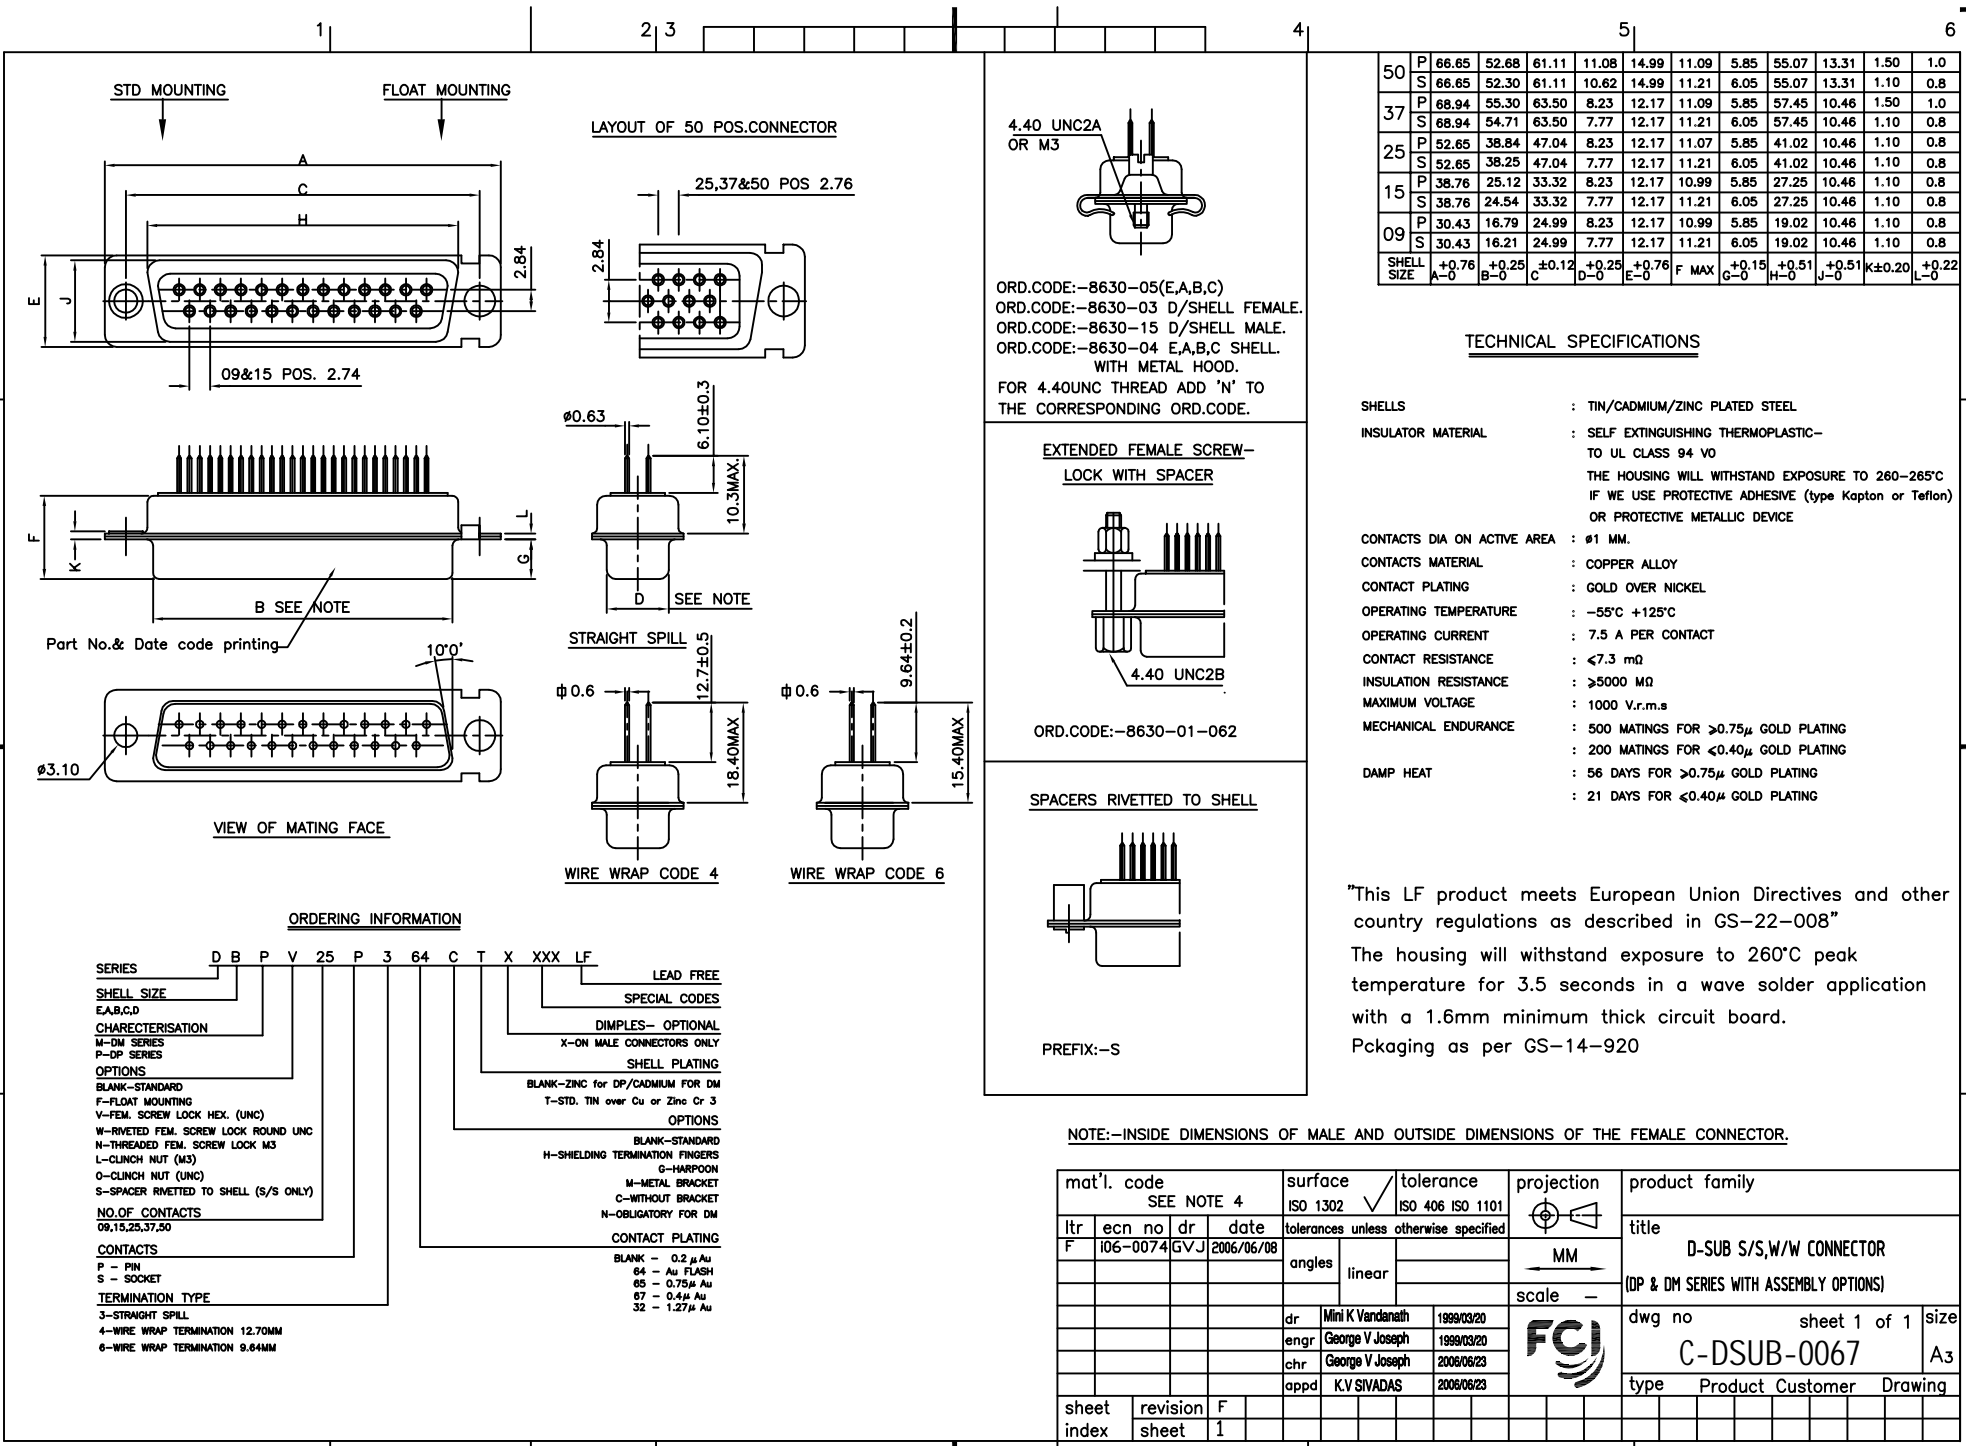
1 2 3 4 5 6

STD MOUNTING FLOAT MOUNTING

A
C
H
E J
2.84
09&15 POS. 2.74

LAYOUT OF 50 POS.CONNECTOR
25,37&50 POS 2.76
2.84

4.40 UNC2A OR M3

ORD.CODE:–8630–05(E,A,B,C)
ORD.CODE:–8630–03 D/SHELL FEMALE.
ORD.CODE:–8630–15 D/SHELL MALE.
ORD.CODE:–8630–04 E,A,B,C SHELL. WITH METAL HOOD.
FOR 4.40UNC THREAD ADD 'N' TO THE CORRESPONDING ORD.CODE.

| | | A | B | C | D | E | F | G | H | J | K | L |
|---|---|---|---|---|---|---|---|---|---|---|---|---|
| 50 | P | 66.65 | 52.68 | 61.11 | 11.08 | 14.99 | 11.09 | 5.85 | 55.07 | 13.31 | 1.50 | 1.0 |
| | S | 66.65 | 52.30 | 61.11 | 10.62 | 14.99 | 11.21 | 6.05 | 55.07 | 13.31 | 1.10 | 0.8 |
| 37 | P | 68.94 | 55.30 | 63.50 | 8.23 | 12.17 | 11.09 | 5.85 | 57.45 | 10.46 | 1.50 | 1.0 |
| | S | 68.94 | 54.71 | 63.50 | 7.77 | 12.17 | 11.21 | 6.05 | 57.45 | 10.46 | 1.10 | 0.8 |
| 25 | P | 52.65 | 38.84 | 47.04 | 8.23 | 12.17 | 11.07 | 5.85 | 41.02 | 10.46 | 1.10 | 0.8 |
| | S | 52.65 | 38.25 | 47.04 | 7.77 | 12.17 | 11.21 | 6.05 | 41.02 | 10.46 | 1.10 | 0.8 |
| 15 | P | 38.76 | 25.12 | 33.32 | 8.23 | 12.17 | 10.99 | 5.85 | 27.25 | 10.46 | 1.10 | 0.8 |
| | S | 38.76 | 24.54 | 33.32 | 7.77 | 12.17 | 11.21 | 6.05 | 27.25 | 10.46 | 1.10 | 0.8 |
| 09 | P | 30.43 | 16.79 | 24.99 | 8.23 | 12.17 | 10.99 | 5.85 | 19.02 | 10.46 | 1.10 | 0.8 |
| | S | 30.43 | 16.21 | 24.99 | 7.77 | 12.17 | 11.21 | 6.05 | 19.02 | 10.46 | 1.10 | 0.8 |
| SHELL SIZE | | $A^{+0.76}_{-0}$ | $B^{+0.25}_{-0}$ | $C^{\pm0.12}$ | $D^{+0.25}_{-0}$ | $E^{+0.76}_{-0}$ | F MAX | $G^{+0.15}_{-0}$ | $H^{+0.51}_{-0}$ | $J^{+0.51}_{-0}$ | K±0.20 | $L^{+0.22}_{-0}$ |

TECHNICAL SPECIFICATIONS

SHELLS : TIN/CADMIUM/ZINC PLATED STEEL
INSULATOR MATERIAL : SELF EXTINGUISHING THERMOPLASTIC– TO UL CLASS 94 V0
THE HOUSING WILL WITHSTAND EXPOSURE TO 260–265°C IF WE USE PROTECTIVE ADHESIVE (type Kapton or Teflon) OR PROTECTIVE METALLIC DEVICE
CONTACTS DIA ON ACTIVE AREA : ø1 MM.
CONTACTS MATERIAL : COPPER ALLOY
CONTACT PLATING : GOLD OVER NICKEL
OPERATING TEMPERATURE : –55°C +125°C
OPERATING CURRENT : 7.5 A PER CONTACT
CONTACT RESISTANCE : ≤7.3 mΩ
INSULATION RESISTANCE : ≥5000 MΩ
MAXIMUM VOLTAGE : 1000 V.r.m.s
MECHANICAL ENDURANCE : 500 MATINGS FOR ≥0.75μ GOLD PLATING
: 200 MATINGS FOR ≤0.40μ GOLD PLATING
DAMP HEAT : 56 DAYS FOR ≥0.75μ GOLD PLATING
: 21 DAYS FOR ≤0.40μ GOLD PLATING

F K L G
B SEE NOTE
Part No.& Date code printing
10°0'
ø3.10
VIEW OF MATING FACE

ø0.63
6.10±0.3
10.3MAX.
D SEE NOTE
STRAIGHT SPILL
12.7±0.5
ϕ0.6
18.40MAX
WIRE WRAP CODE 4
9.64±0.2
ϕ0.6
15.40MAX
WIRE WRAP CODE 6

EXTENDED FEMALE SCREW–LOCK WITH SPACER
4.40 UNC2B
ORD.CODE:–8630–01–062

SPACERS RIVETTED TO SHELL
PREFIX:–S

"This LF product meets European Union Directives and other country regulations as described in GS–22–008"
The housing will withstand exposure to 260°C peak temperature for 3.5 seconds in a wave solder application with a 1.6mm minimum thick circuit board.
Pckaging as per GS–14–920

ORDERING INFORMATION
D B P V 25 P 3 64 C T X XXX LF
SERIES
SHELL SIZE
E,A,B,C,D
CHARECTERISATION
M–DM SERIES
P–DP SERIES
OPTIONS
BLANK–STANDARD
F–FLOAT MOUNTING
V–FEM. SCREW LOCK HEX. (UNC)
W–RIVETED FEM. SCREW LOCK ROUND UNC
N–THREADED FEM. SCREW LOCK M3
L–CLINCH NUT (M3)
O–CLINCH NUT (UNC)
S–SPACER RIVETTED TO SHELL (S/S ONLY)
NO.OF CONTACTS
09,15,25,37,50
CONTACTS
P – PIN
S – SOCKET
TERMINATION TYPE
3–STRAIGHT SPILL
4–WIRE WRAP TERMINATION 12.70MM
6–WIRE WRAP TERMINATION 9.64MM
LEAD FREE
SPECIAL CODES
DIMPLES– OPTIONAL
X–ON MALE CONNECTORS ONLY
SHELL PLATING
BLANK–ZINC for DP/CADMIUM FOR DM
T–STD. TIN over Cu or Zinc Cr 3
OPTIONS
BLANK–STANDARD
H–SHIELDING TERMINATION FINGERS
G–HARPOON
M–METAL BRACKET
C–WITHOUT BRACKET
N–OBLIGATORY FOR DM
CONTACT PLATING
BLANK – 0.2 μ Au
64 – Au FLASH
65 – 0.75μ Au
67 – 0.4μ Au
32 – 1.27μ Au

NOTE:–INSIDE DIMENSIONS OF MALE AND OUTSIDE DIMENSIONS OF THE FEMALE CONNECTOR.

mat'l. code SEE NOTE 4
surface ISO 1302 √
tolerance ISO 406 ISO 1101
projection
product family
ltr ecn no dr date
F i06–0074 GVJ 2006/06/08
tolerances unless otherwise specified
angles linear
MM
scale –
title
D-SUB S/S,W/W CONNECTOR
(DP & DM SERIES WITH ASSEMBLY OPTIONS)
dr Mini K Vandanath 1999/03/20
engr George V Joseph 1999/03/20
chr George V Joseph 2006/06/23
appd K.V SIVADAS 2006/06/23
FCI
dwg no sheet 1 of 1 size
C-DSUB-0067 A3
type Product Customer Drawing
sheet index revision F sheet 1